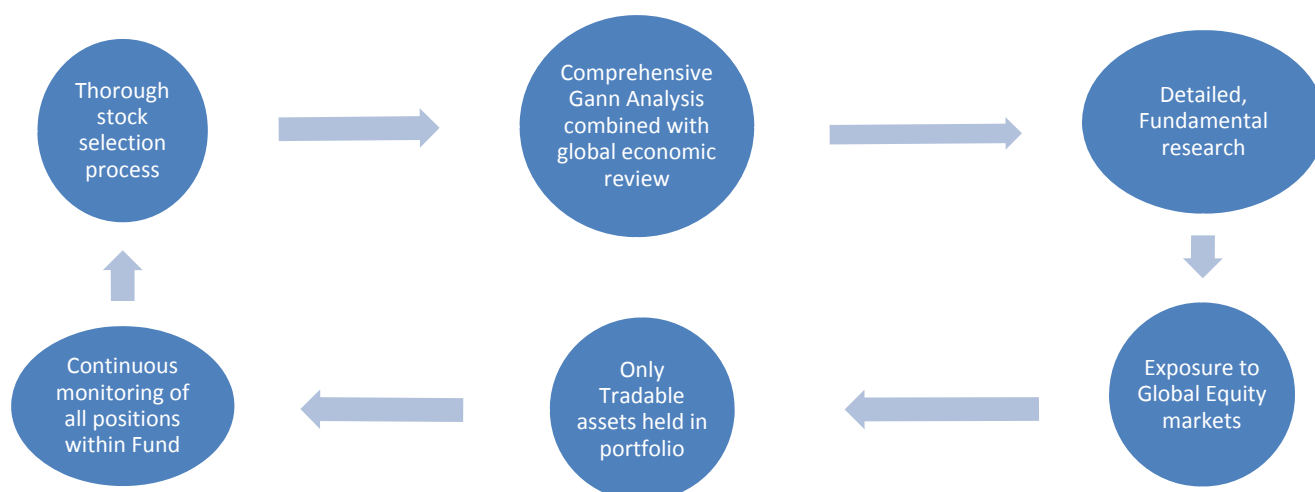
Thorough stock selection process

Comprehensive Gann Analysis combined with global economic review

Detailed, Fundamental research

Exposure to Global Equity markets

Only Tradable assets held in portfolio

Continuous monitoring of all positions within Fund